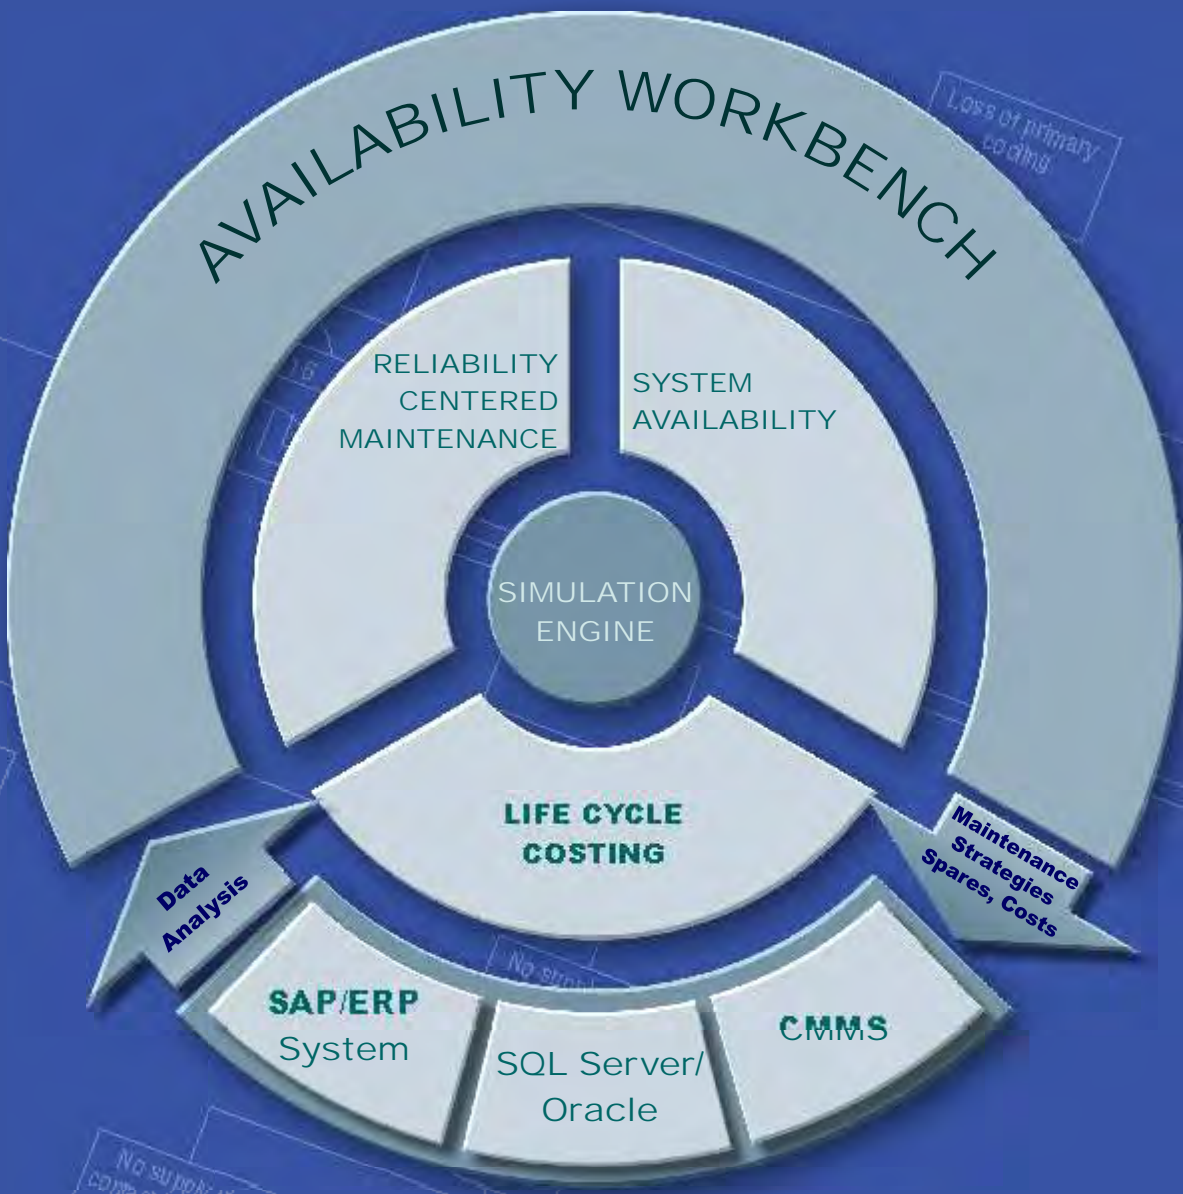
AVAILABILITY WORKBENCH

Loss of primary cooling

RELIABILITY CENTERED MAINTENANCE

SYSTEM AVAILABILITY

SIMULATION ENGINE

LIFE CYCLE COSTING

Data Analysis

Maintenance Strategies Spares, Costs

SAP/ERP System

SQL Server/ Oracle

CMMS

No stro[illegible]

No suppl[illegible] com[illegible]